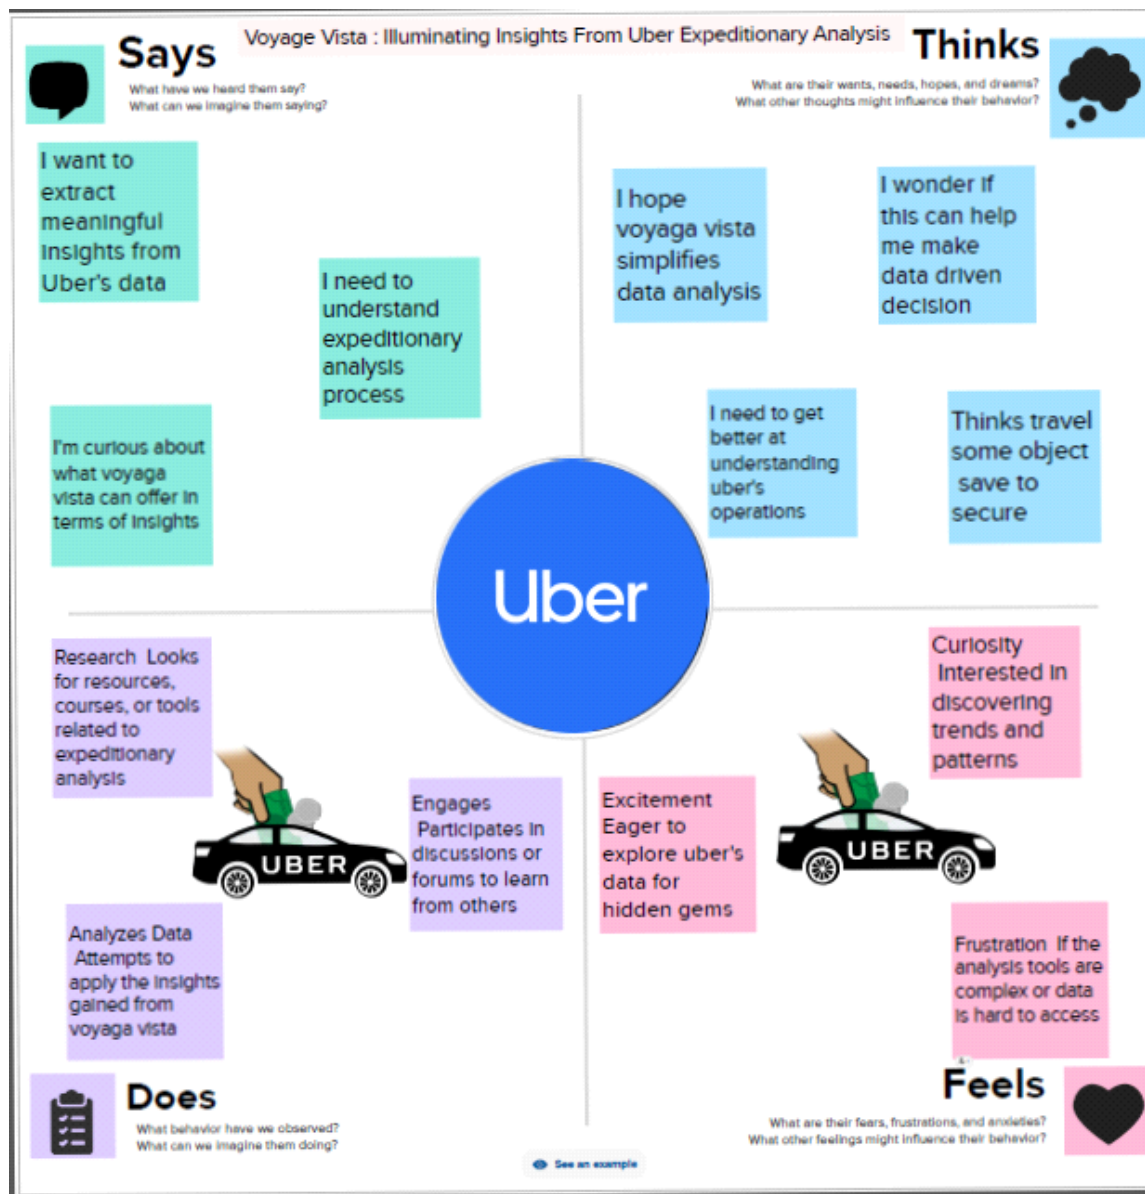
Says

What have we heard them say?
What can we imagine them saying?

Voyage Vista : Illuminating Insights From Uber Expeditionary Analysis

Thinks

What are their wants, needs, hopes, and dreams?
What other thoughts might influence their behavior?

I want to extract meaningful insights from Uber's data

I need to understand expeditionary analysis process

I'm curious about what voyaga vista can offer in terms of insights

I hope voyaga vista simplifies data analysis

I wonder if this can help me make data driven decision

I need to get better at understanding uber's operations

Thinks travel some object save to secure

Uber

Research Looks for resources, courses, or tools related to expeditionary analysis

UBER

Engages Participates in discussions or forums to learn from others

Analyzes Data Attempts to apply the insights gained from voyaga vista

Excitement Eager to explore uber's data for hidden gems

UBER

Curiosity Interested in discovering trends and patterns

Frustration If the analysis tools are complex or data is hard to access

Does

What behavior have we observed?
What can we imagine them doing?

See an example

Feels

What are their fears, frustrations, and anxieties?
What other feelings might influence their behavior?